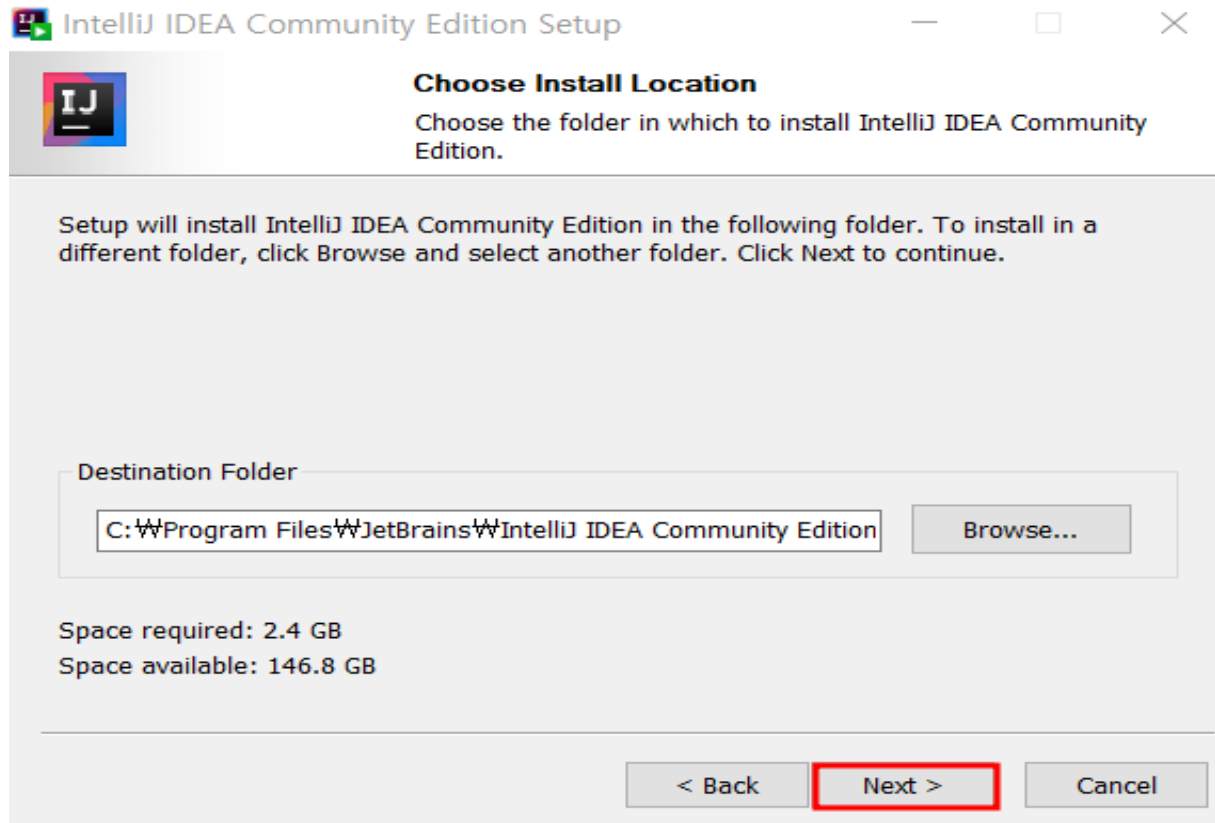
IntelliJ IDEA Community Edition Setup

IJ

Choose Install Location

Choose the folder in which to install IntelliJ IDEA Community Edition.

Setup will install IntelliJ IDEA Community Edition in the following folder. To install in a different folder, click Browse and select another folder. Click Next to continue.

Destination Folder

C:₩Program Files₩JetBrains₩IntelliJ IDEA Community Edition

Browse...

Space required: 2.4 GB

Space available: 146.8 GB

< Back

Next >

Cancel